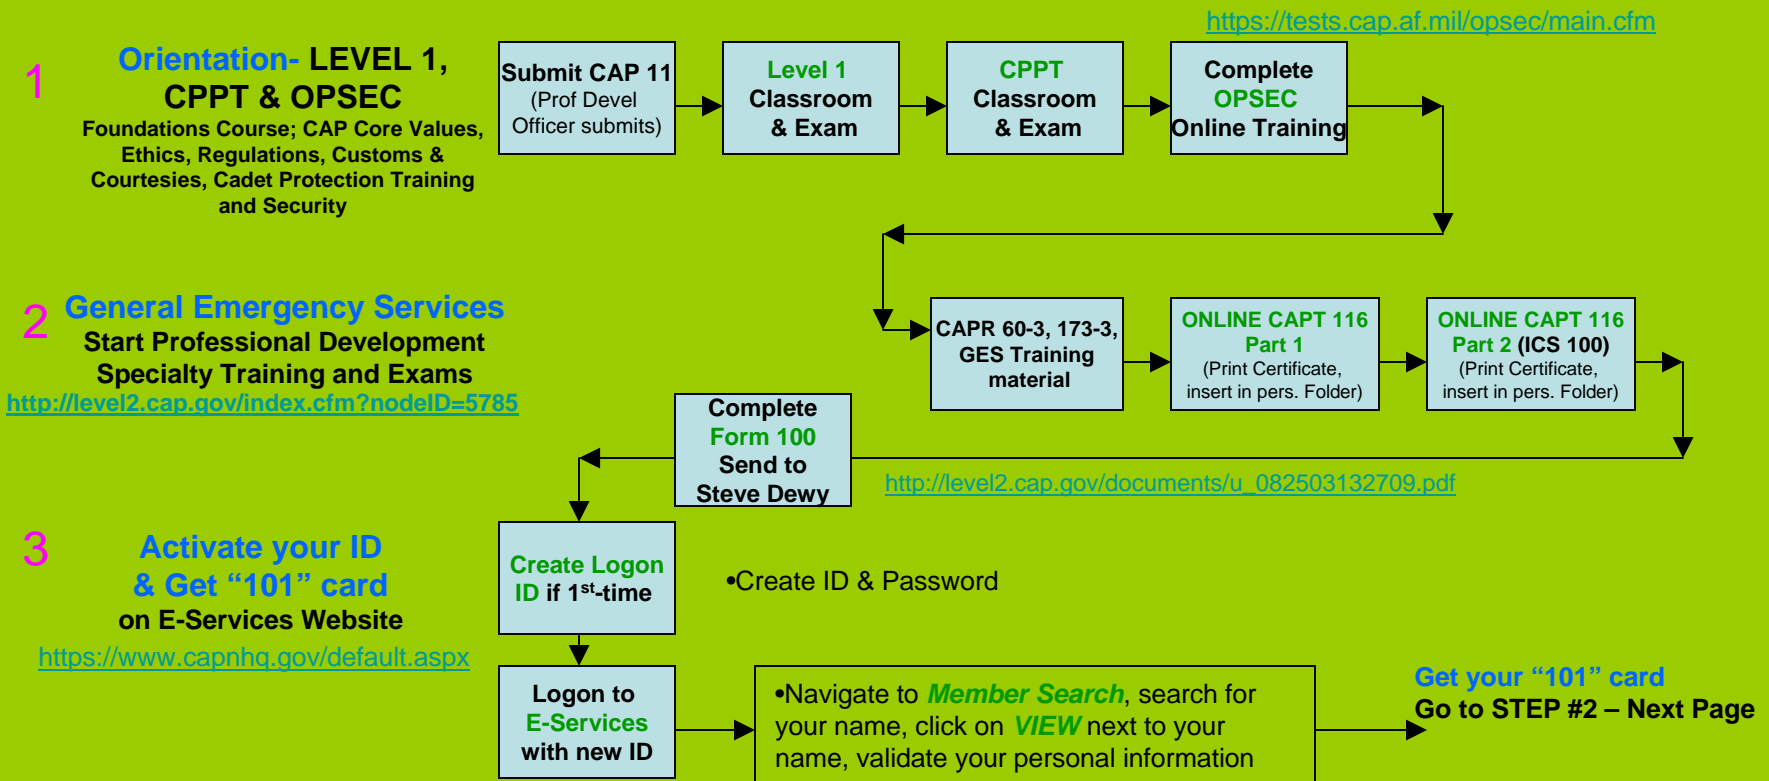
https://tests.cap.af.mil/opsec/main.cfm

1

Orientation- LEVEL 1, CPPT & OPSEC

Foundations Course; CAP Core Values, Ethics, Regulations, Customs & Courtesies, Cadet Protection Training and Security

Submit CAP 11 (Prof Devel Officer submits)

Level 1 Classroom & Exam

CPPT Classroom & Exam

Complete OPSEC Online Training

2

General Emergency Services

Start Professional Development Specialty Training and Exams

http://level2.cap.gov/index.cfm?nodeID=5785

CAPR 60-3, 173-3, GES Training material

ONLINE CAPT 116 Part 1 (Print Certificate, insert in pers. Folder)

ONLINE CAPT 116 Part 2 (ICS 100) (Print Certificate, insert in pers. Folder)

Complete Form 100 Send to Steve Dewy

http://level2.cap.gov/documents/u_082503132709.pdf

3

Activate your ID & Get “101” card on E-Services Website

https://www.capnhq.gov/default.aspx

Create Logon ID if 1$^{st}$-time

•Create ID & Password

Logon to E-Services with new ID

•Navigate to Member Search, search for your name, click on VIEW next to your name, validate your personal information

Get your “101” card
Go to STEP #2 – Next Page